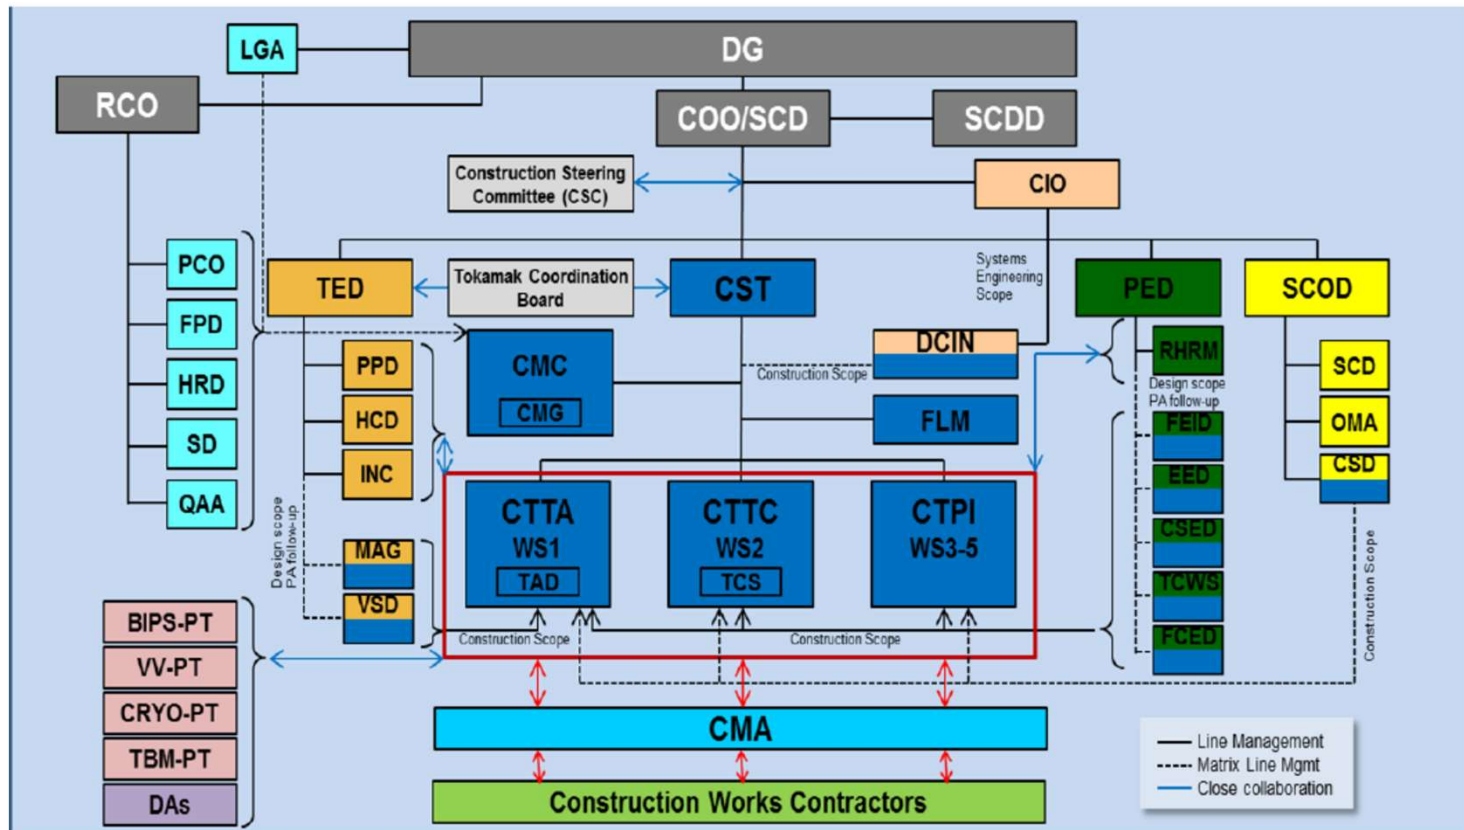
LGA
DG
RCO
COO/SCD
SCDD
Construction Steering Committee (CSC)
CIO
PCO
FPD
HRD
SD
QAA
TED
Tokamak Coordination Board
CST
Systems Engineering Scope
PED
SCOD
PPD
HCD
INC
CMC
CMG
DCIN
Construction Scope
FLM
RHRM
Design scope PA follow-up
FEID
EED
CSED
TCWS
FCED
SCD
OMA
CSD
Design scope PA follow-up
MAG
VSD
CTTA
WS1
TAD
CTTC
WS2
TCS
CTPI
WS3-5
Construction Scope
Construction Scope
Construction Scope
BIPS-PT
VV-PT
CRYO-PT
TBM-PT
DAs
CMA
Construction Works Contractors
Line Management
Matrix Line Mgmt
Close collaboration